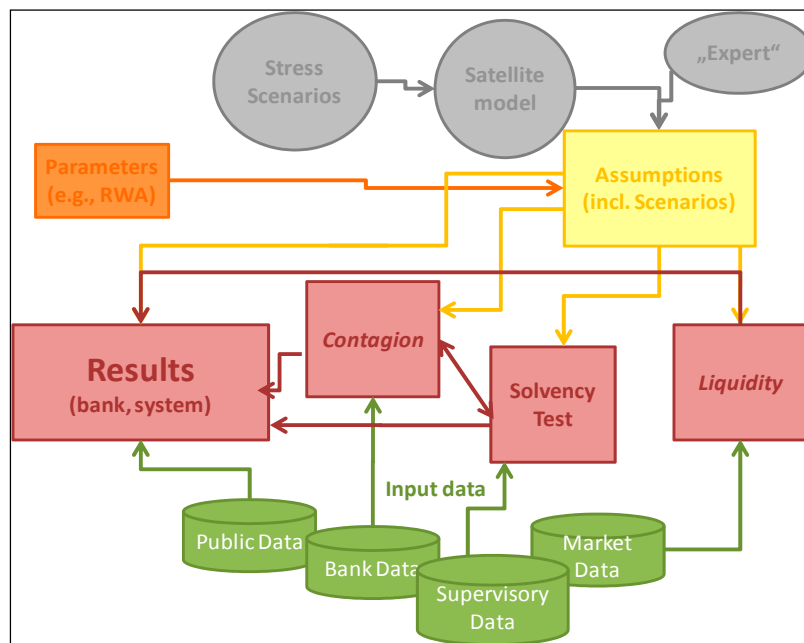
Stress Scenarios

Satellite model

„Expert“

Parameters (e.g., RWA)

Assumptions (incl. Scenarios)

Results (bank, system)

Contagion

Solvency Test

Liquidity

Input data

Public Data

Bank Data

Supervisory Data

Market Data